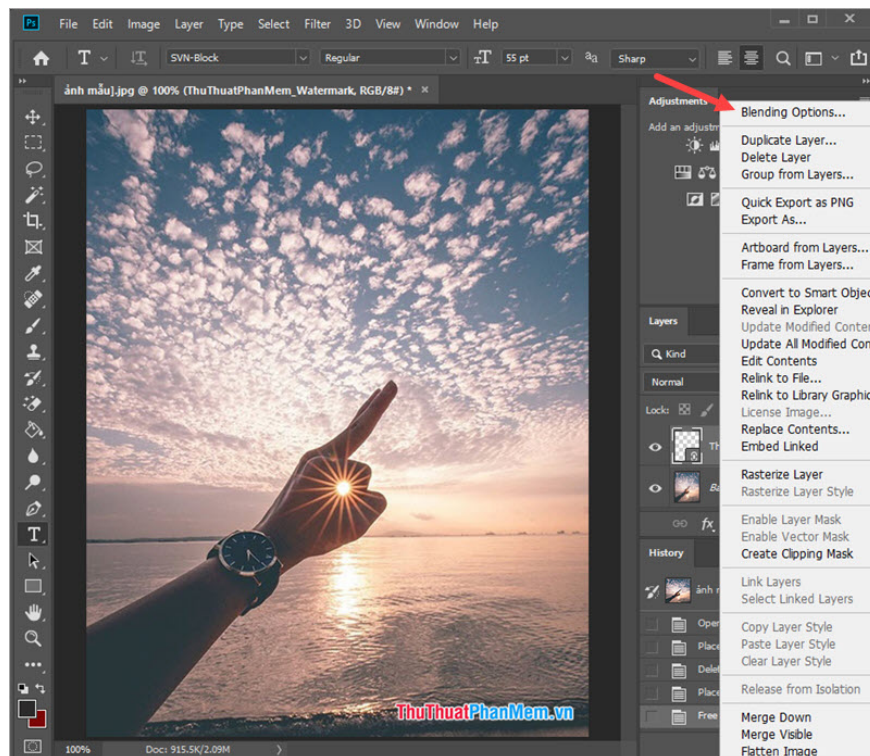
Ps File Edit Image Layer Type Select Filter 3D View Window Help

SVN-Block Regular 55 pt Sharp

ảnh mẫu.jpg @ 100% (ThuThuatPhanMem_Watermark, RGB/8#) * ×

Adjustments
Add an adjustm

Layers
Kind
Normal
Lock:
Th
Ba

History
ảnh
Oper
Place
Delet
Place
Free

Blending Options...
Duplicate Layer...
Delete Layer
Group from Layers...
Quick Export as PNG
Export As...
Artboard from Layers...
Frame from Layers...
Convert to Smart Objec
Reveal in Explorer
Update Modified Conter
Update All Modified Con
Edit Contents
Relink to File...
Relink to Library Graphic
License Image...
Replace Contents...
Embed Linked
Rasterize Layer
Rasterize Layer Style
Enable Layer Mask
Enable Vector Mask
Create Clipping Mask
Link Layers
Select Linked Layers
Copy Layer Style
Paste Layer Style
Clear Layer Style
Release from Isolation
Merge Down
Merge Visible
Flatten Image

ThuThuatPhanMem.vn

100% Doc: 915.5K/2.09M